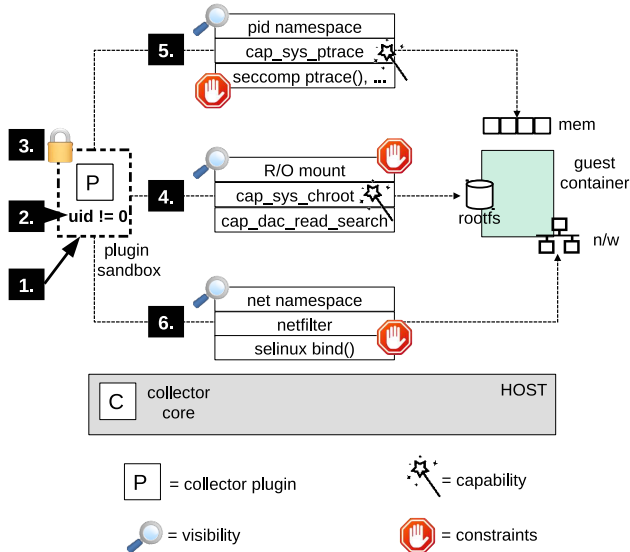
5.
pid namespace
cap_sys_ptrace
seccomp ptrace(), ...

mem

3.
P
2. uid != 0
plugin sandbox
1.

4.
R/O mount
cap_sys_chroot
cap_dac_read_search

rootfs
guest container
n/w

6.
net namespace
netfilter
selinux bind()

C
collector core
HOST

P = collector plugin
= capability
= visibility
= constraints